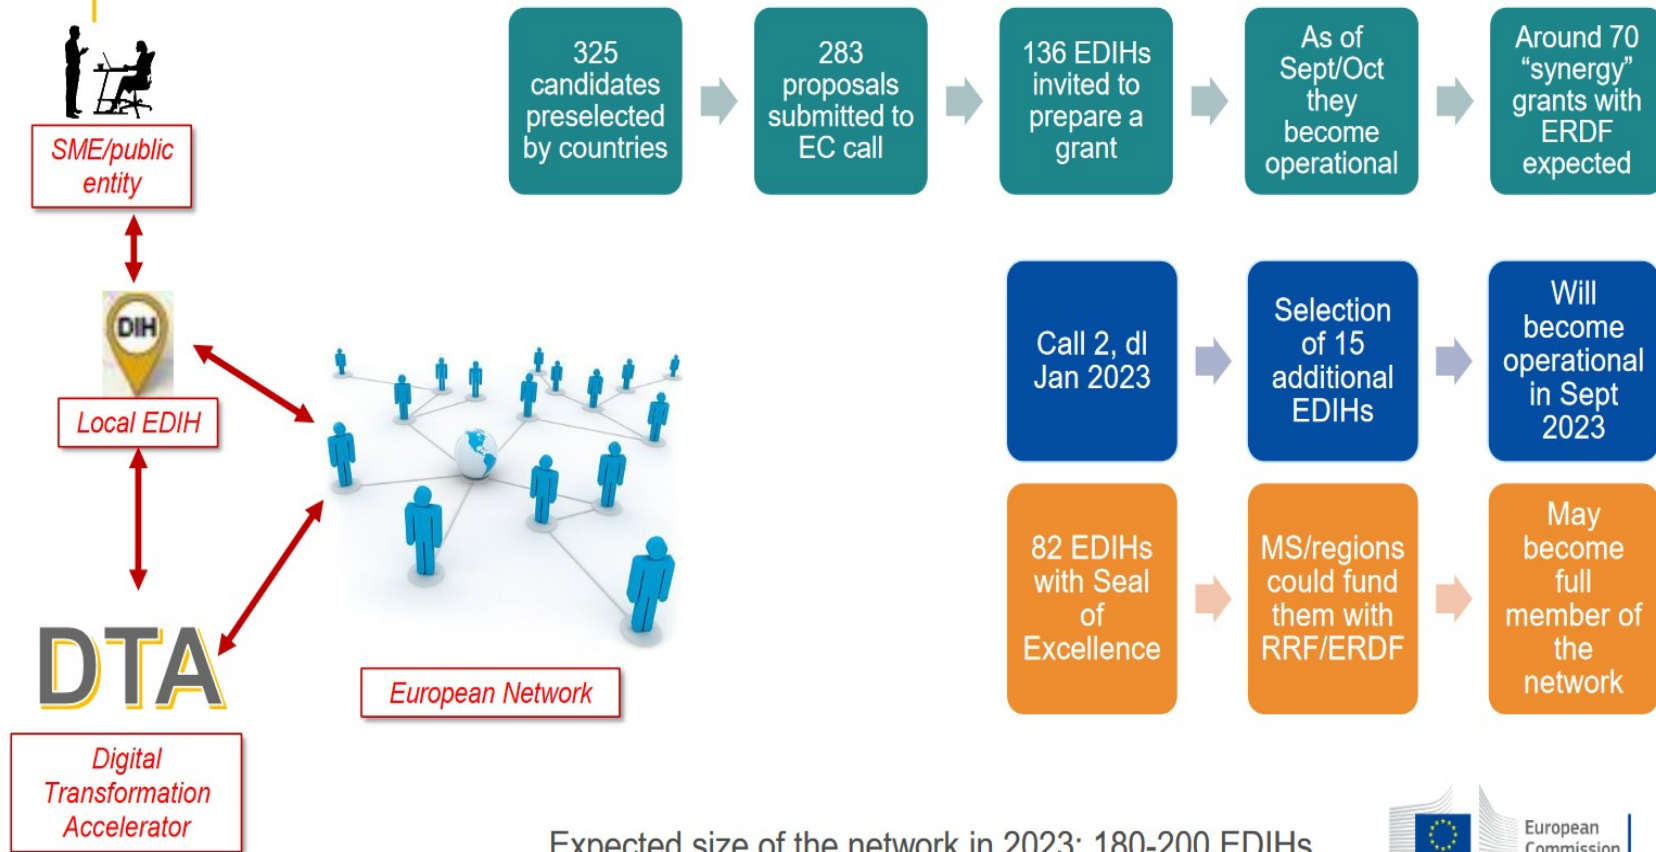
SME/public entity

DIH

Local EDIH

DTA

Digital Transformation Accelerator

European Network

325 candidates preselected by countries

283 proposals submitted to EC call

136 EDIHs invited to prepare a grant

As of Sept/Oct they become operational

Around 70 "synergy" grants with ERDF expected

Call 2, dl Jan 2023

Selection of 15 additional EDIHs

Will become operational in Sept 2023

82 EDIHs with Seal of Excellence

MS/regions could fund them with RRF/ERDF

May become full member of the network

Expected size of the network in 2023: 180-200 EDIHs

European Commission